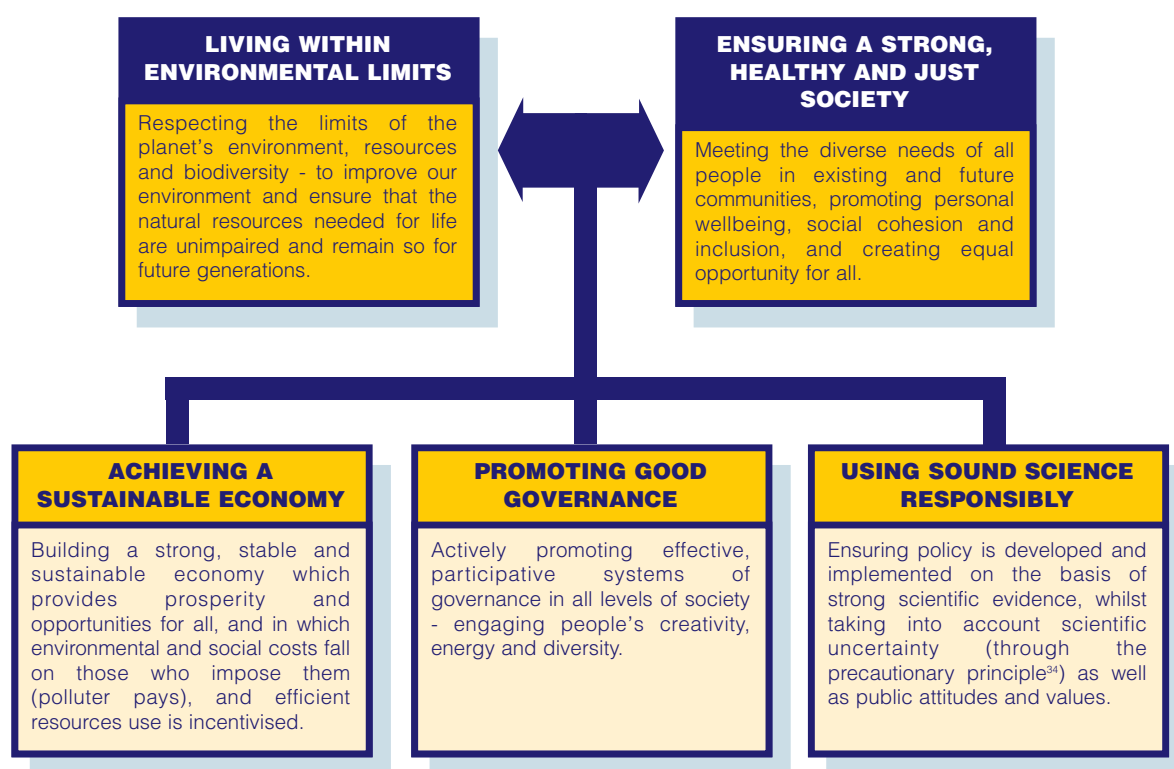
LIVING WITHIN ENVIRONMENTAL LIMITS

Respecting the limits of the planet's environment, resources and biodiversity - to improve our environment and ensure that the natural resources needed for life are unimpaired and remain so for future generations.

ENSURING A STRONG, HEALTHY AND JUST SOCIETY

Meeting the diverse needs of all people in existing and future communities, promoting personal wellbeing, social cohesion and inclusion, and creating equal opportunity for all.

ACHIEVING A SUSTAINABLE ECONOMY

Building a strong, stable and sustainable economy which provides prosperity and opportunities for all, and in which environmental and social costs fall on those who impose them (polluter pays), and efficient resources use is incentivised.

PROMOTING GOOD GOVERNANCE

Actively promoting effective, participative systems of governance in all levels of society - engaging people's creativity, energy and diversity.

USING SOUND SCIENCE RESPONSIBLY

Ensuring policy is developed and implemented on the basis of strong scientific evidence, whilst taking into account scientific uncertainty (through the precautionary principle$^{34}$) as well as public attitudes and values.